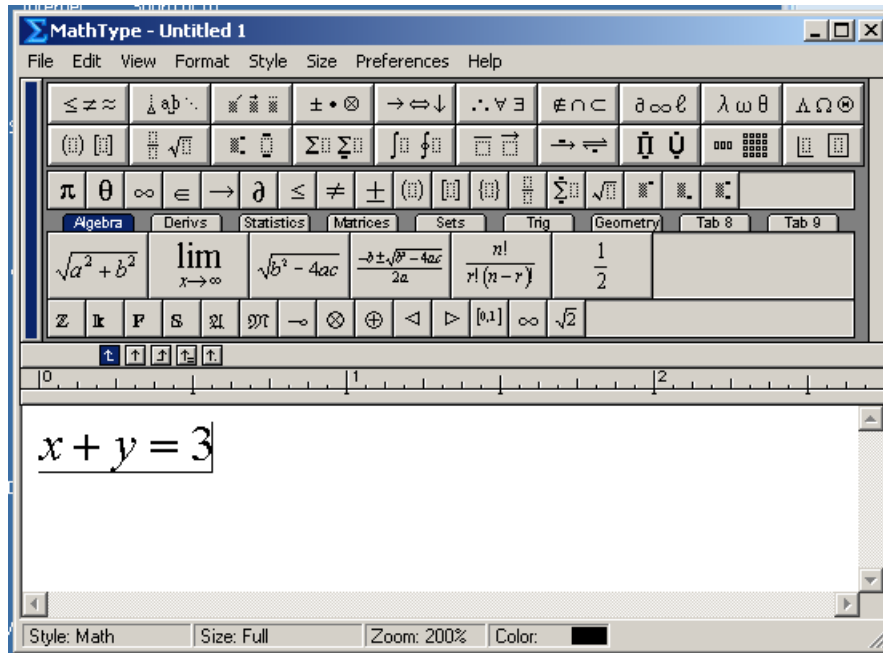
MathType - Untitled 1

File Edit View Format Style Size Preferences Help

$\leq \neq \approx$ | $\pm \bullet \otimes$ | $\rightarrow \Leftrightarrow \downarrow$ | $\therefore \forall \exists$ | $\notin \cap \subset$ | $\partial \infty \ell$ | $\lambda \omega \theta$ | $\Lambda \Omega \circledast$

$\pi$ $\theta$ $\infty$ $\in$ $\rightarrow$ $\partial$ $\leq$ $\neq$ $\pm$

Algebra | Derivs | Statistics | Matrices | Sets | Trig | Geometry | Tab 8 | Tab 9

$\sqrt{a^2+b^2}$ $\lim_{x \to \infty}$ $\sqrt{b^2-4ac}$ $\frac{-b \pm \sqrt{b^2-4ac}}{2a}$ $\frac{n!}{r!(n-r)!}$ $\frac{1}{2}$

$\mathbb{Z}$ $\mathbb{R}$ $\mathbb{F}$ $\mathbb{S}$ $\mathfrak{A}$ $\mathfrak{M}$ $\multimap$ $\otimes$ $\oplus$ $\lhd$ $\rhd$ $[0,1]$ $\infty$ $\sqrt{2}$

0 1 2

$x+y=3$

Style: Math | Size: Full | Zoom: 200% | Color: